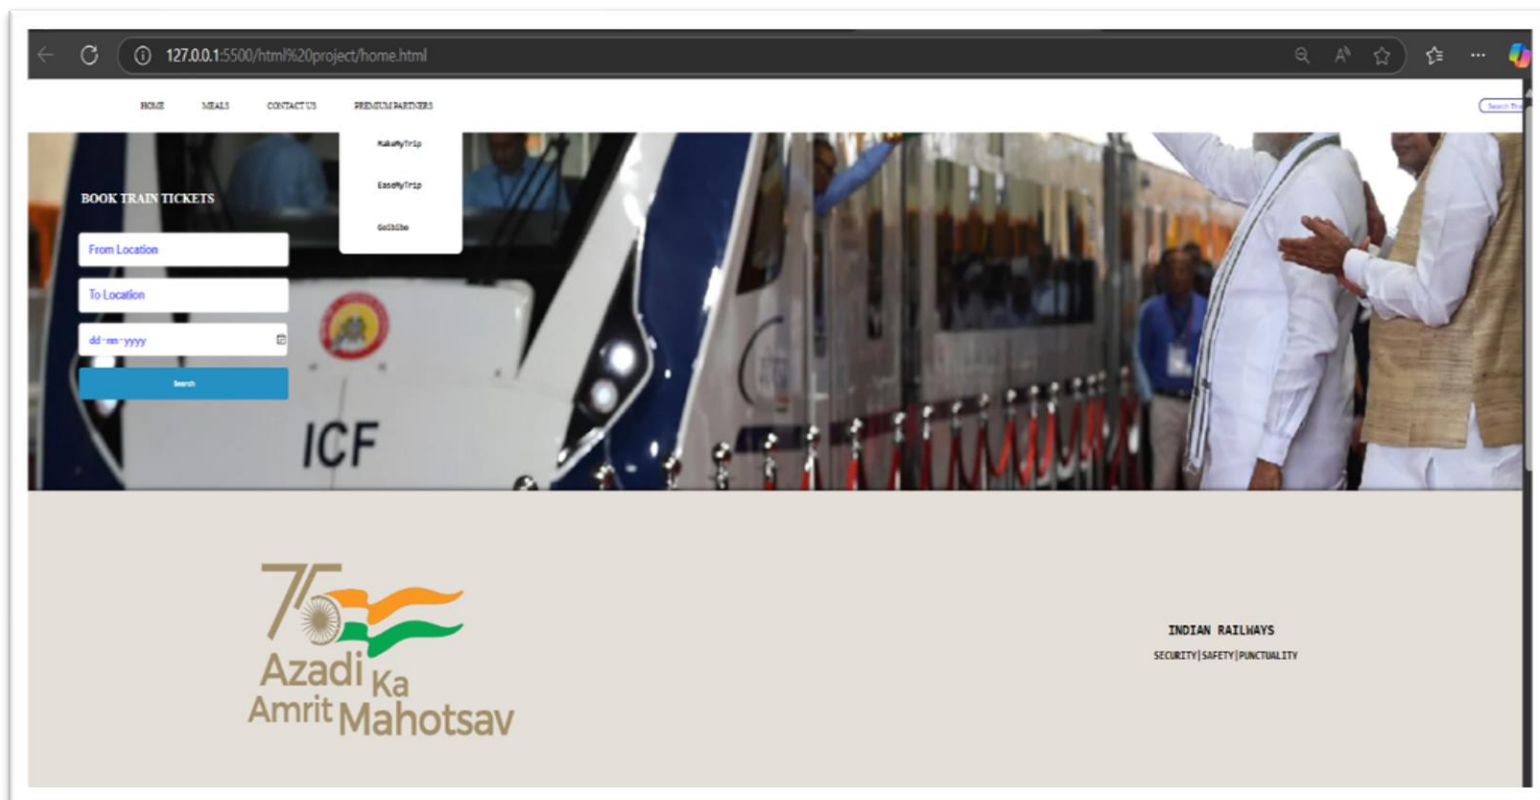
127.0.0.1:5500/html%20project/home.html

HOME MEALS CONTACT US PREMIUM PARTNERS

Search Tr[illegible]

MakeMyTrip

EaseMyTrip

Goibibo

BOOK TRAIN TICKETS

From Location

To Location

dd-mm-yyyy

Search

ICF

75

Azadi Ka Amrit Mahotsav

INDIAN RAILWAYS

SECURITY|SAFETY|PUNCTUALITY